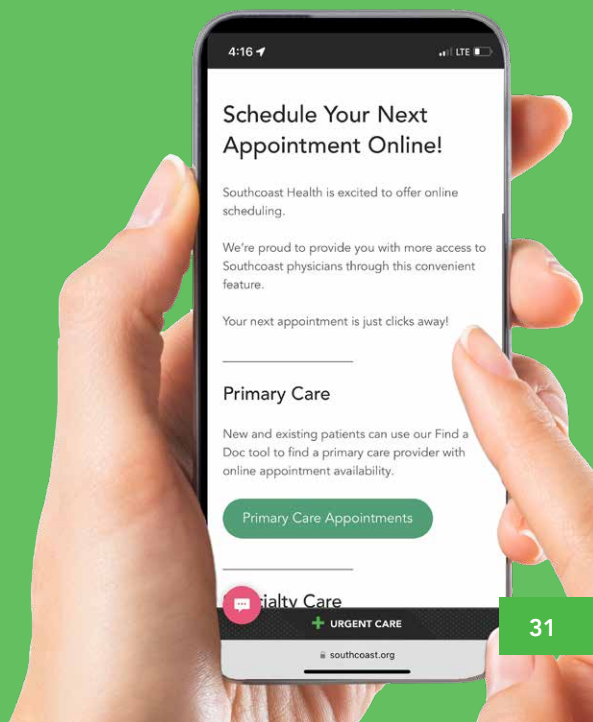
4:16

LTE

Schedule Your Next Appointment Online!

Southcoast Health is excited to offer online scheduling.

We're proud to provide you with more access to Southcoast physicians through this convenient feature.

Your next appointment is just clicks away!

Primary Care

New and existing patients can use our Find a Doc tool to find a primary care provider with online appointment availability.

Primary Care Appointments

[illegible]ialty Care

URGENT CARE

southcoast.org

31